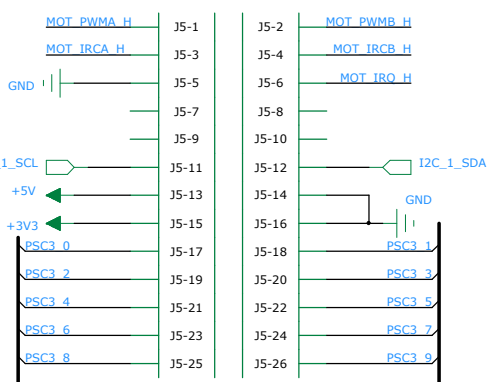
MOT_PWMA_H
J5-1
J5-2
MOT_PWMB_H
MOT_IRCA_H
J5-3
J5-4
MOT_IRCB_H
GND
J5-5
J5-6
MOT_IRQ_H
J5-7
J5-8
J5-9
J5-10
1_SCL
J5-11
J5-12
I2C_1_SDA
+5V
J5-13
J5-14
GND
+3V3
J5-15
J5-16
PSC3_0
J5-17
J5-18
PSC3_1
PSC3_2
J5-19
J5-20
PSC3_3
PSC3_4
J5-21
J5-22
PSC3_5
PSC3_6
J5-23
J5-24
PSC3_7
PSC3_8
J5-25
J5-26
PSC3_9